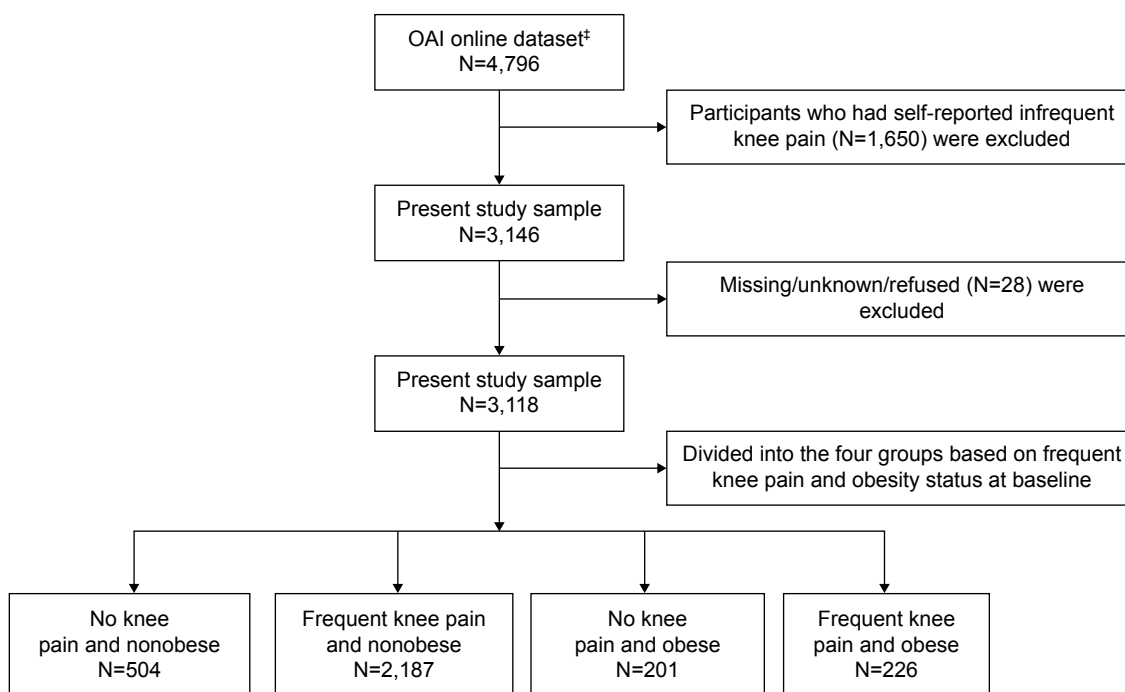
OAI online dataset‡
N=4,796

Participants who had self-reported infrequent knee pain (N=1,650) were excluded

Present study sample
N=3,146

Missing/unknown/refused (N=28) were excluded

Present study sample
N=3,118

Divided into the four groups based on frequent knee pain and obesity status at baseline

No knee pain and nonobese
N=504

Frequent knee pain and nonobese
N=2,187

No knee pain and obese
N=201

Frequent knee pain and obese
N=226